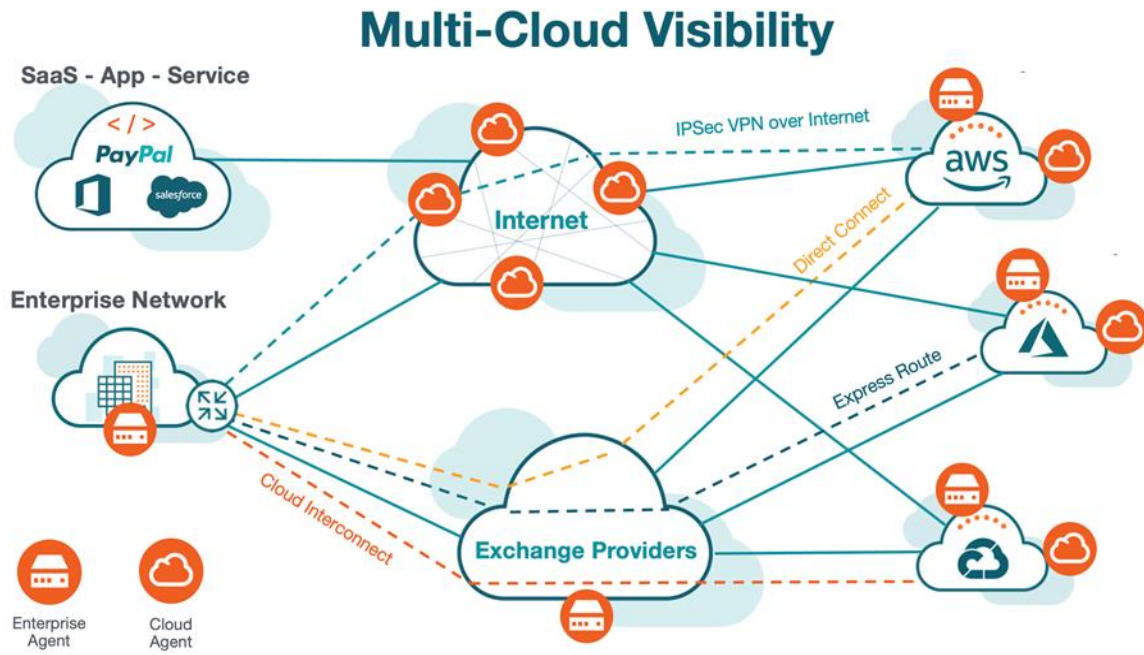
Multi-Cloud Visibility

SaaS - App - Service

</>
PayPal
salesforce

IPSec VPN over Internet

aws

Internet

Direct Connect

Enterprise Network

Express Route

Cloud Interconnect

Exchange Providers

Enterprise Agent

Cloud Agent